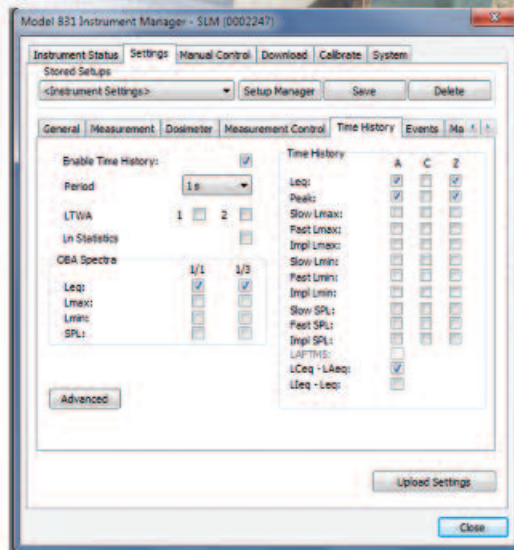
Model 831 Instrument Manager - SLM (0002247)

Instrument Status | Settings | Manual Control | Download | Calibrate | System

Stored Setups

<Instrument Settings> | Setup Manager | Save | Delete

General | Measurement | Dosimeter | Measurement Control | Time History | Events | Ma

Enable Time History:

Period 1 s

LTWA 1 2

Ln Statistics

OBA Spectra

| | 1/1 | 1/3 |
|---|---|---|
| Leq: | | |
| Lmax: | | |
| Lmin: | | |
| SPL: | | |

Advanced

Time History

| | A | C | Z |
|---|---|---|---|
| Leq: | | | |
| Peak: | | | |
| Slow Lmax: | | | |
| Fast Lmax: | | | |
| Impl Lmax: | | | |
| Slow Lmin: | | | |
| Fast Lmin: | | | |
| Impl Lmin: | | | |
| Slow SPL: | | | |
| Fast SPL: | | | |
| Impl SPL: | | | |
| LAFTM5: | | | |
| LCeq - LAeq: | | | |
| LIeq - Leq: | | | |

Upload Settings

Close